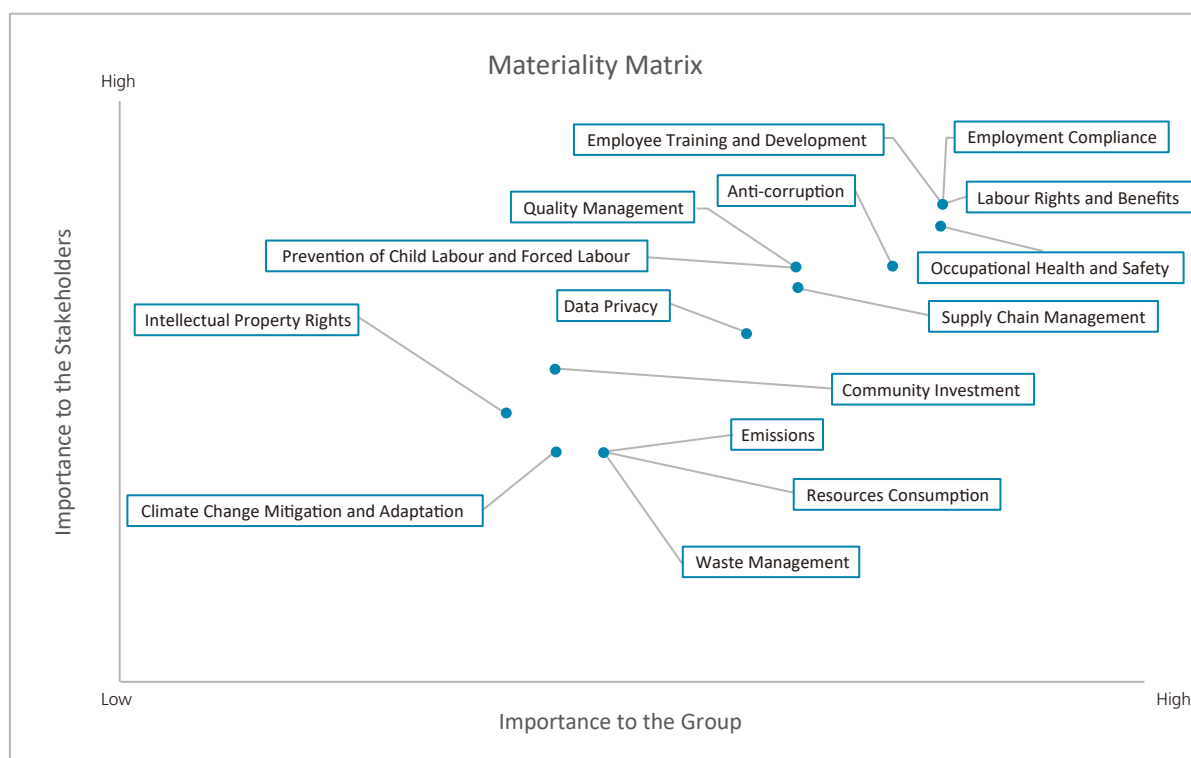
Materiality Matrix

High

Employee Training and Development

Employment Compliance

Anti-corruption

Labour Rights and Benefits

Quality Management

Prevention of Child Labour and Forced Labour

Occupational Health and Safety

Data Privacy

Supply Chain Management

Intellectual Property Rights

Community Investment

Emissions

Resources Consumption

Climate Change Mitigation and Adaptation

Waste Management

Importance to the Stakeholders

Low

High

Importance to the Group